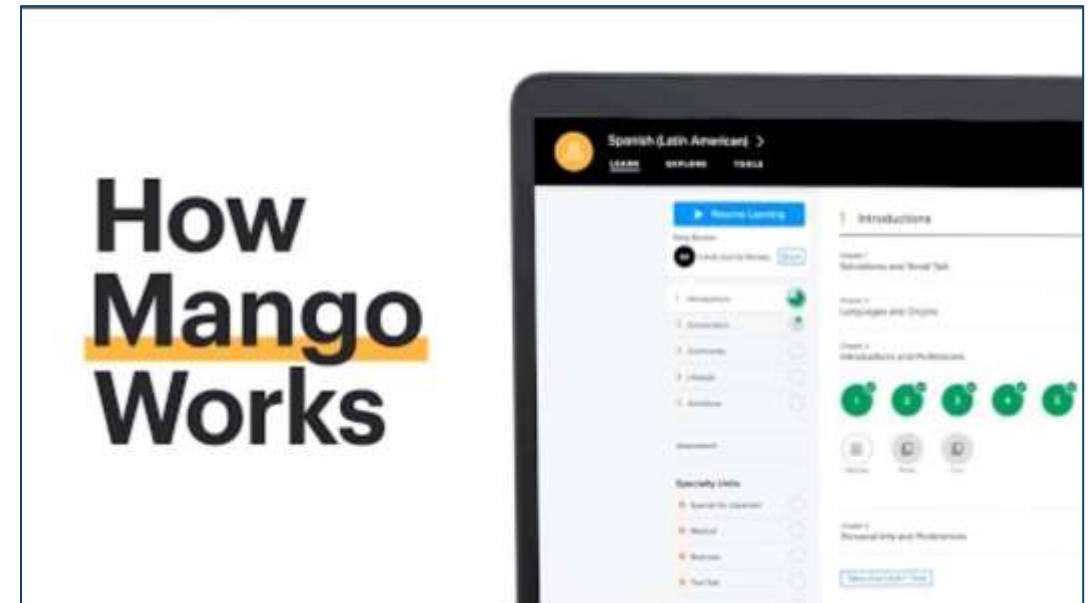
How Mango Works

Spanish (Latin American) >

LEARN EXPLORE TOOLS

Resume Learning

1 Introductions

Chapter 1
Salutations and Small Talk

Chapter 2
Languages and Origins

Chapter 3
Introductions and Preferences

1 Introductions
2 Connections
3 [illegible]
4 Lifestyle
5 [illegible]

Assessment

Specialty Units

Chapter 4
Personal Info and Preferences